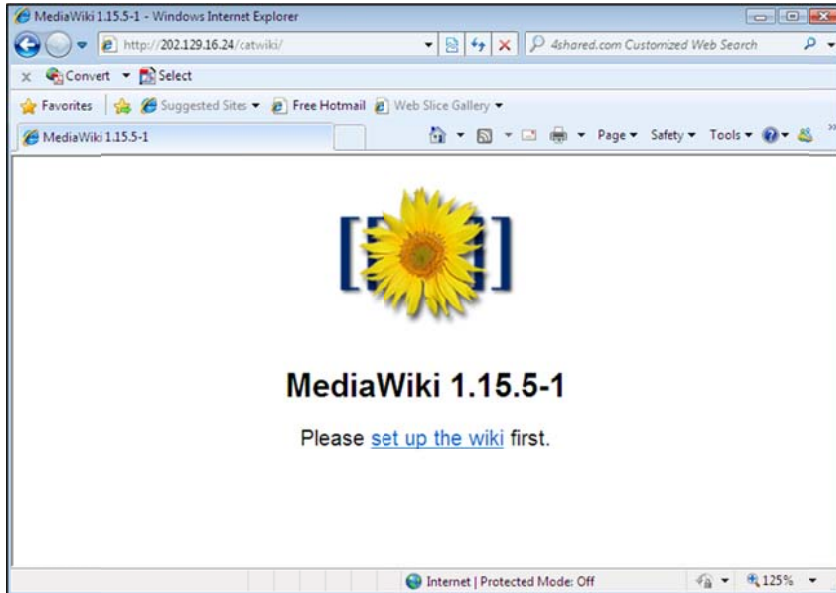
MediaWiki 1.15.5-1 - Windows Internet Explorer

http://202.129.16.24/catwiki/

4shared.com Customized Web Search

Convert ▾ Select

Favorites | Suggested Sites ▾ Free Hotmail Web Slice Gallery ▾

MediaWiki 1.15.5-1

Page ▾ Safety ▾ Tools ▾

MediaWiki 1.15.5-1

Please set up the wiki first.

Internet | Protected Mode: Off

125%